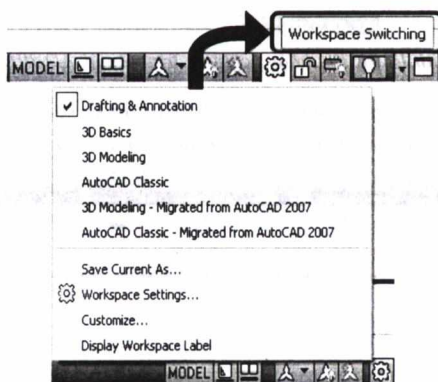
Workspace Switching

MODEL

Drafting & Annotation
3D Basics
3D Modeling
AutoCAD Classic
3D Modeling - Migrated from AutoCAD 2007
AutoCAD Classic - Migrated from AutoCAD 2007

Save Current As...
Workspace Settings...
Customize...
Display Workspace Label

MODEL